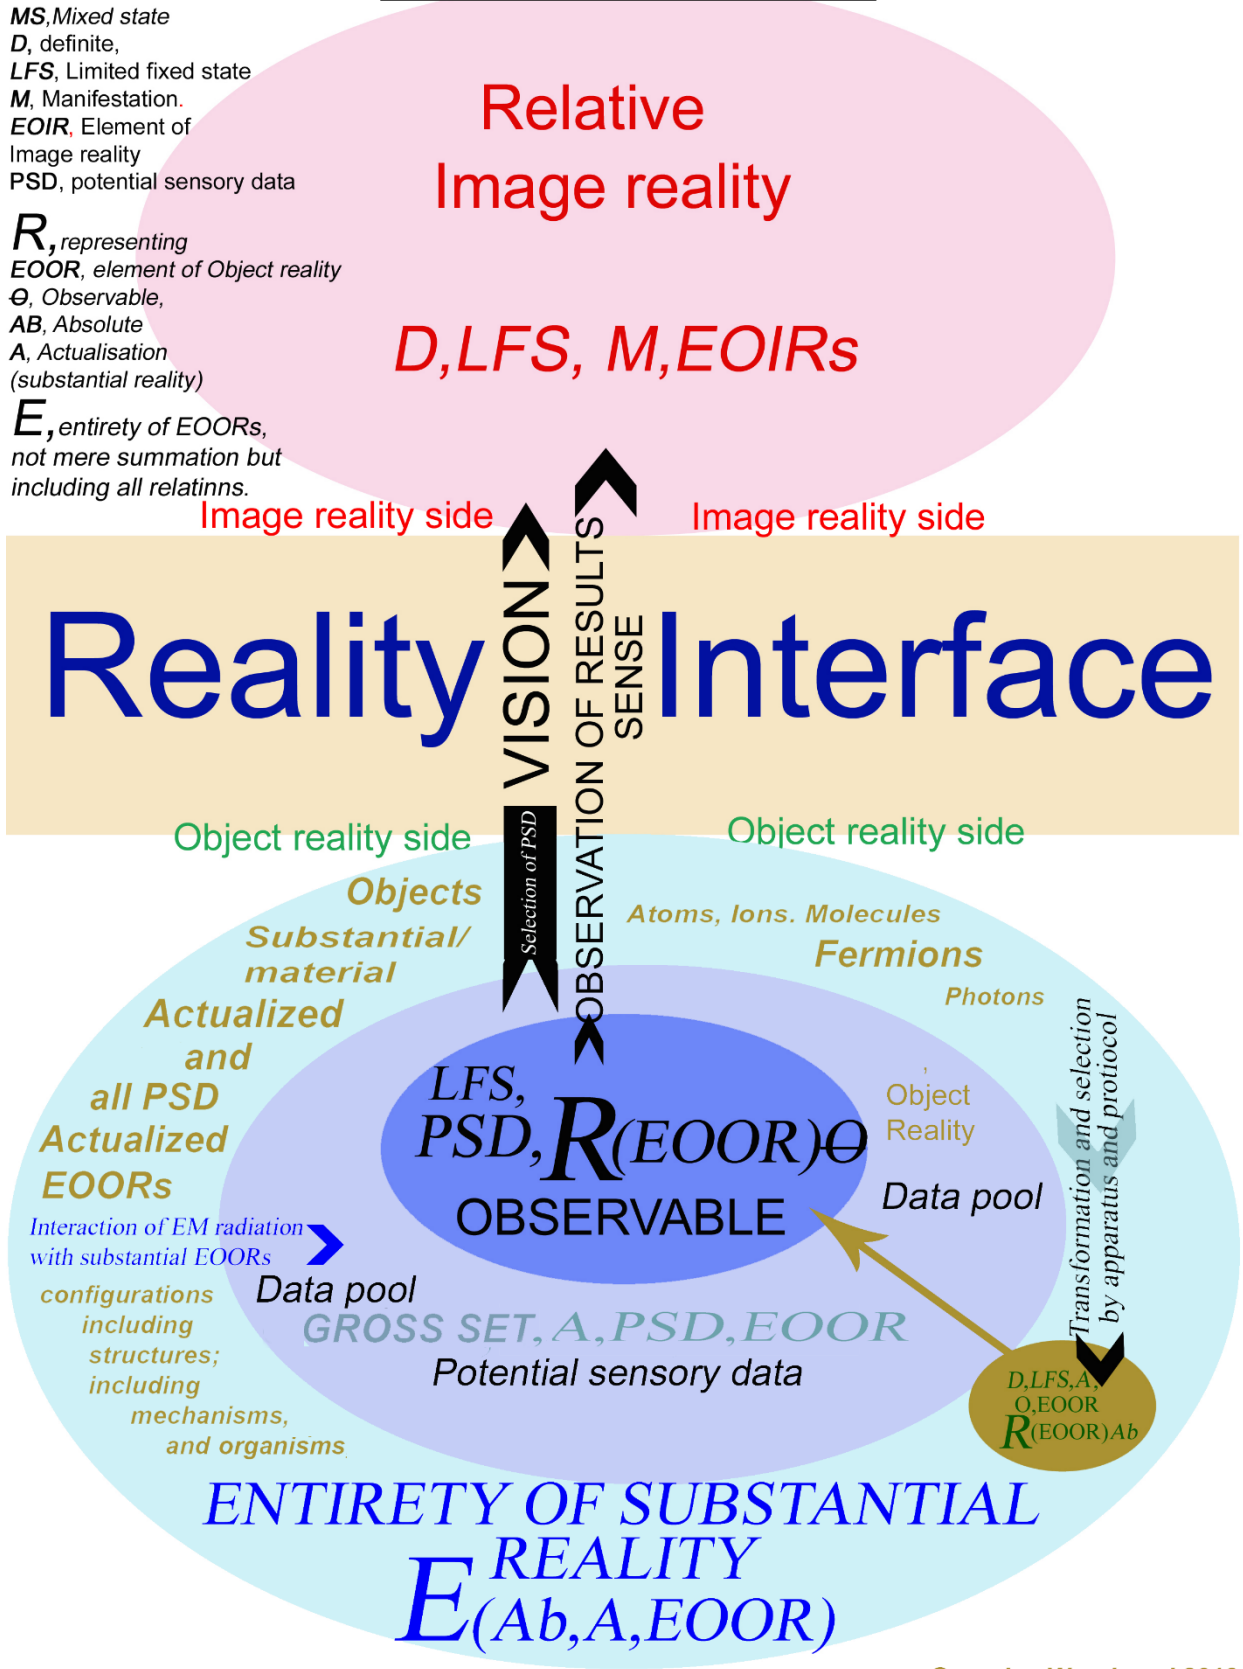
MS, Mixed state
D, definite,
LFS, Limited fixed state
M, Manifestation.
EOIR, Element of Image reality
PSD, potential sensory data

R, representing
EOOR, element of Object reality
Θ, Observable,
AB, Absolute
A, Actualisation (substantial reality)
E, entirety of EOORs, not mere summation but including all relatinns.

Relative Image reality

D,LFS, M,EOIRs

Image reality side

Image reality side

Reality

VISION

OBSERVATION OF RESULTS

SENSE

Interface

Object reality side

Object reality side

Selection of PSD

Objects
Substantial/ material
Actualized and all PSD
Actualized EOORs

Atoms, Ions. Molecules
Fermions
Photons

LFS, PSD, R(EOOR)Θ
OBSERVABLE

Object Reality

Data pool

Transformation and selection by apparatus and protiocol

Interaction of EM radiation with substantial EOORs

configurations including structures; including mechanisms, and organisms

Data pool
GROSS SET, A, PSD, EOOR
Potential sensory data

D,LFS,A, O,EOOR
R(EOOR)Ab

ENTIRETY OF SUBSTANTIAL REALITY
E(Ab,A,EOOR)